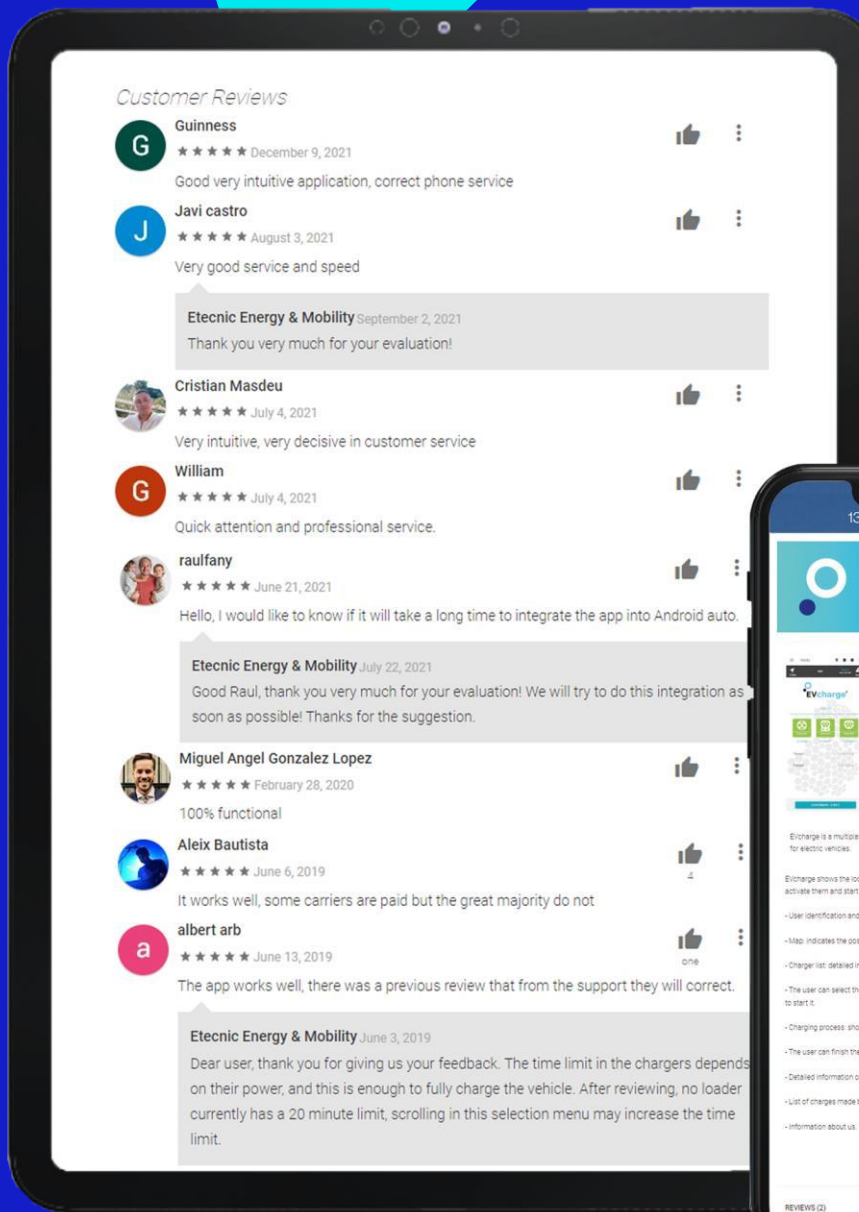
Customer Reviews

G
Guinness
★★★★★ December 9, 2021
Good very intuitive application, correct phone service

J
Javi castro
★★★★★ August 3, 2021
Very good service and speed

Etecnic Energy & Mobility September 2, 2021
Thank you very much for your evaluation!

Cristian Masdeu
★★★★★ July 4, 2021
Very intuitive, very decisive in customer service

G
William
★★★★★ July 4, 2021
Quick attention and professional service.

raulfany
★★★★★ June 21, 2021
Hello, I would like to know if it will take a long time to integrate the app into Android auto.

Etecnic Energy & Mobility July 22, 2021
Good Raul, thank you very much for your evaluation! We will try to do this integration as soon as possible! Thanks for the suggestion.

Miguel Angel Gonzalez Lopez
★★★★★ February 28, 2020
100% functional

Aleix Bautista
★★★★★ June 6, 2019
4
It works well, some carriers are paid but the great majority do not

a
albert arb
★★★★★ June 13, 2019
one
The app works well, there was a previous review that from the support they will correct.

Etecnic Energy & Mobility June 3, 2019
Dear user, thank you for giving us your feedback. The time limit in the chargers depends on their power, and this is enough to fully charge the vehicle. After reviewing, no loader currently has a 20 minute limit, scrolling in this selection menu may increase the time limit.

13
EVcharge
EVcharge is a multipla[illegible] for electric vehicles.
EVcharge shows the lo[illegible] activate them and start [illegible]
- User identification and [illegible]
- Map: indicates the pos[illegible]
- Charger list: detailed i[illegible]
- The user can select th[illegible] to start it.
- Charging process: sho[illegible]
- The user can finish the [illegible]
- Detailed information o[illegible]
- List of charges made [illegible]
- Information about us.
REVIEWS (2)